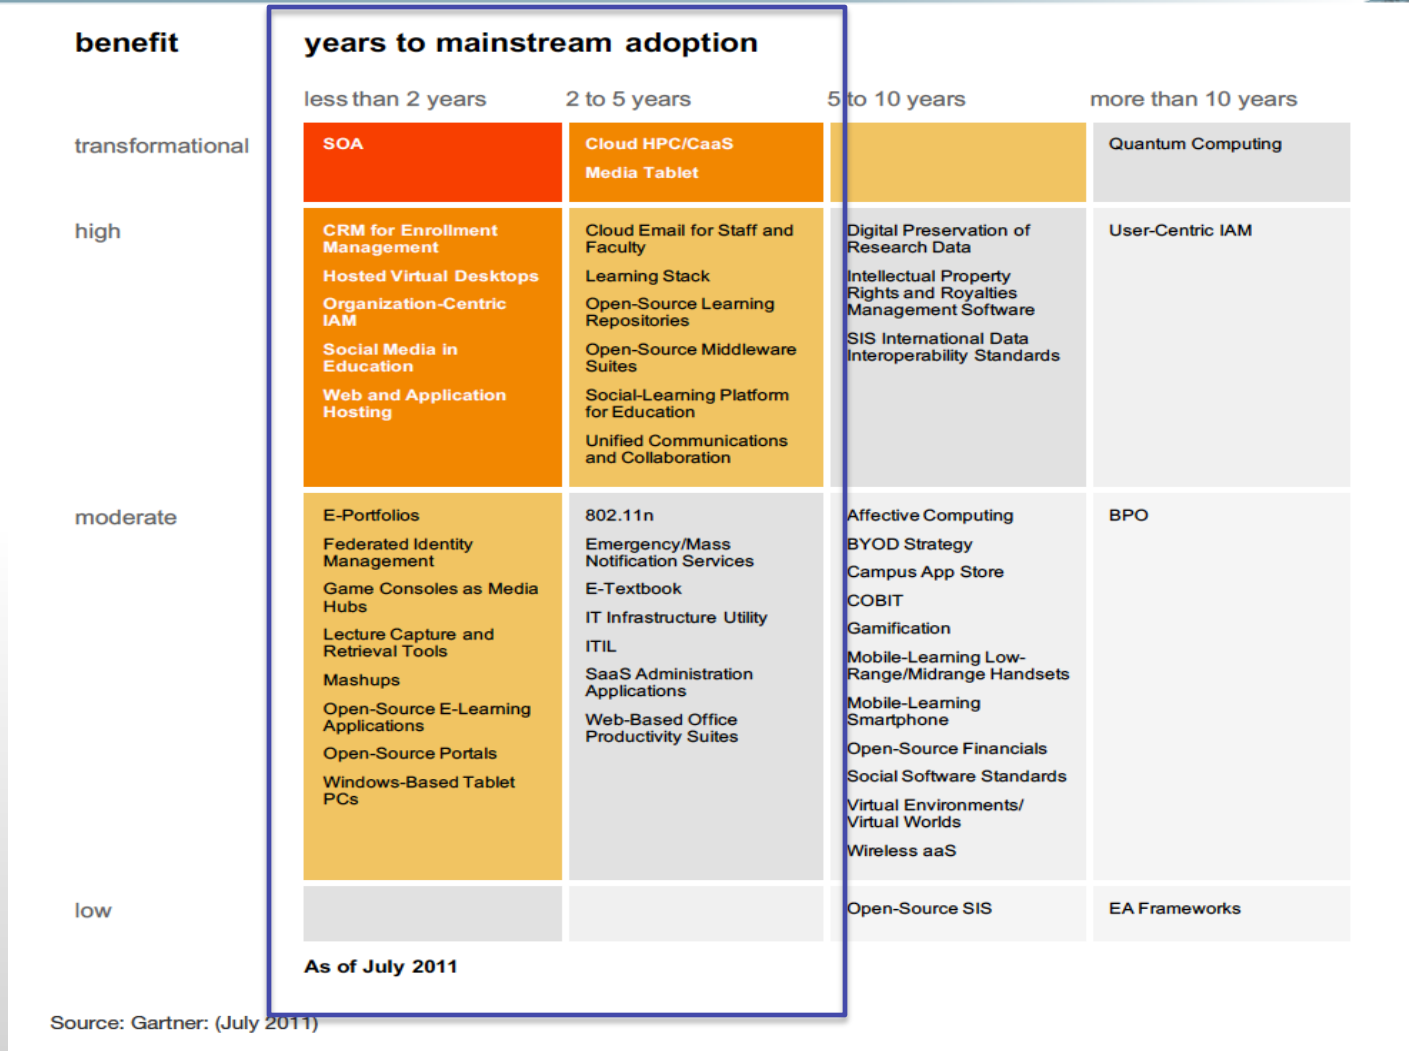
| benefit | years to mainstream adoption | | | |
|---|---|---|---|---|
| | less than 2 years | 2 to 5 years | 5 to 10 years | more than 10 years |
| transformational | SOA | Cloud HPC/CaaS<br>Media Tablet | | Quantum Computing |
| high | CRM for Enrollment Management<br>Hosted Virtual Desktops<br>Organization-Centric IAM<br>Social Media in Education<br>Web and Application Hosting | Cloud Email for Staff and Faculty<br>Learning Stack<br>Open-Source Learning Repositories<br>Open-Source Middleware Suites<br>Social-Learning Platform for Education<br>Unified Communications and Collaboration | Digital Preservation of Research Data<br>Intellectual Property Rights and Royalties Management Software<br>SIS International Data Interoperability Standards | User-Centric IAM |
| moderate | E-Portfolios<br>Federated Identity Management<br>Game Consoles as Media Hubs<br>Lecture Capture and Retrieval Tools<br>Mashups<br>Open-Source E-Learning Applications<br>Open-Source Portals<br>Windows-Based Tablet PCs | 802.11n<br>Emergency/Mass Notification Services<br>E-Textbook<br>IT Infrastructure Utility<br>ITIL<br>SaaS Administration Applications<br>Web-Based Office Productivity Suites | Affective Computing<br>BYOD Strategy<br>Campus App Store<br>COBIT<br>Gamification<br>Mobile-Learning Low-Range/Midrange Handsets<br>Mobile-Learning Smartphone<br>Open-Source Financials<br>Social Software Standards<br>Virtual Environments/ Virtual Worlds<br>Wireless aaS | BPO |
| low | | | Open-Source SIS | EA Frameworks |

As of July 2011

Source: Gartner: (July 2011)